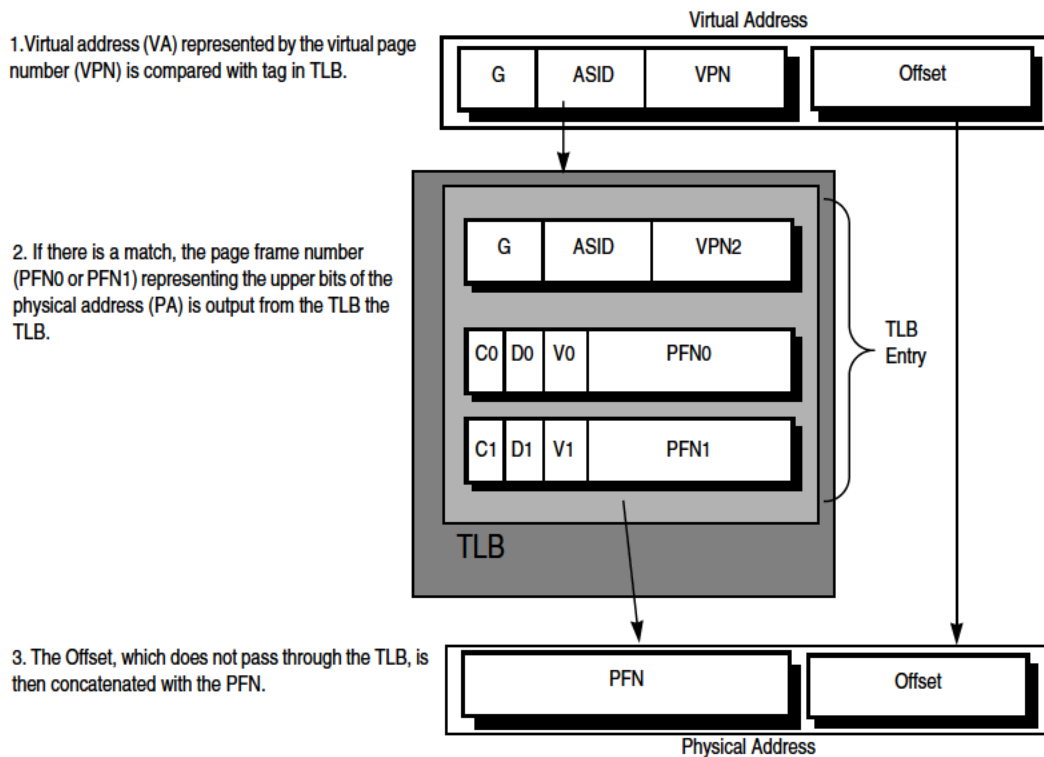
1. Virtual address (VA) represented by the virtual page number (VPN) is compared with tag in TLB.

Virtual Address

G

ASID

VPN

Offset

2. If there is a match, the page frame number (PFN0 or PFN1) representing the upper bits of the physical address (PA) is output from the TLB the TLB.

G

ASID

VPN2

C0

D0

V0

PFN0

C1

D1

V1

PFN1

TLB Entry

TLB

3. The Offset, which does not pass through the TLB, is then concatenated with the PFN.

PFN

Offset

Physical Address